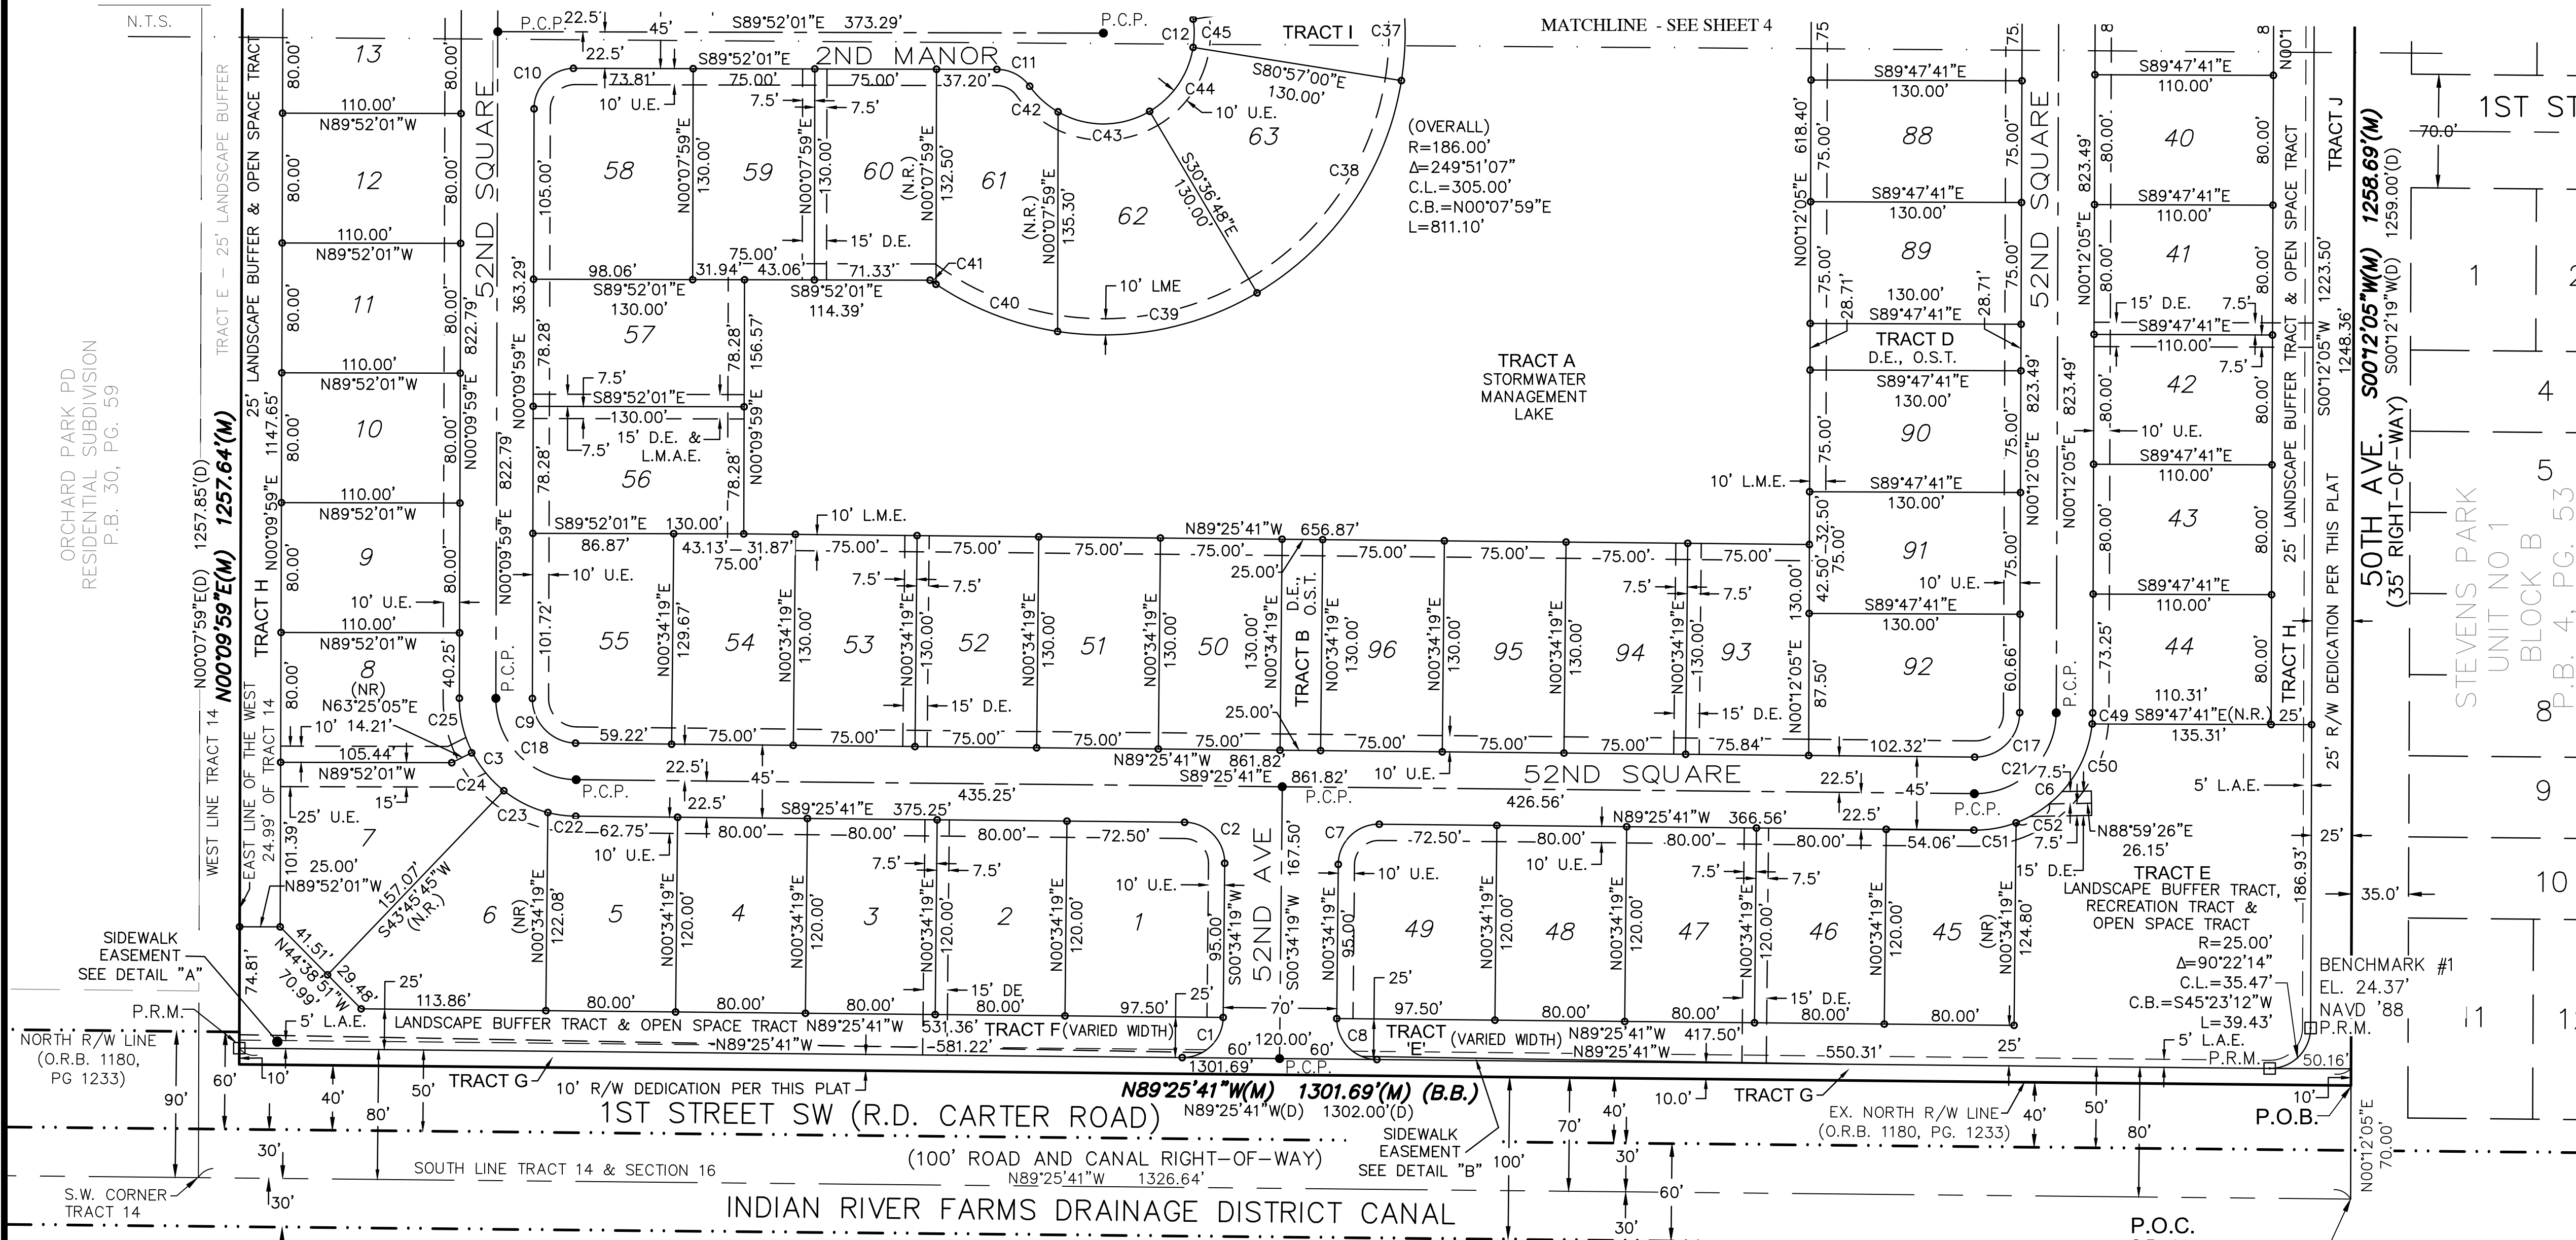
N.T.S.

ORCHARD PARK PD
RESIDENTIAL SUBDIVISION
P.B. 30, PG. 59

TRACT E – 25' LANDSCAPE BUFFER

25' LANDSCAPE BUFFER & OPEN SPACE TRACT

TRACT H

WEST LINE TRACT 14

EAST LINE OF THE WEST 24.99' OF TRACT 14

N00°07'59"E(D) 1257.85'(D)
N00°09'59"E(M) 1257.64'(M)

N00°09'59"E 1147.65'

13
12
11
10
9
8
7
6

80.00'
110.00'
N89°52'01"W
10' U.E.
(NR)
N63°25'05"E
10' 14.21'
105.44'
N89°52'01"W
15'
25' U.E.
101.39'
25.00'
N89°52'01"W
157.07'
S43°45'45"W
(N.R.)
41.51'
N44°38'51"W
70.99'
29.48'
74.81'
40.25'
C25
C3
C24
C23

52ND SQUARE
822.79'
N00°09'59"E
363.29'
105.00'
78.28'
822.79
101.72'
P.C.P.

P.C.P. 22.5' 45' S89°52'01"E 373.29' P.C.P.
22.5'
2ND MANOR
C10
73.81'
S89°52'01"E
75.00'
75.00'
37.20'
C11
10' U.E.
7.5'
7.5'
58
59
60
61
62
63
N00°07'59"E
130.00'
(N.R.)
132.50'
15' D.E.
75.00'
98.06'
31.94'
43.06'
71.33'
C41
S89°52'01"E
130.00'
114.39'
57
156.57'
7.5'
S89°52'01"E
130.00'
15' D.E. &
L.M.A.E.
7.5'
56
N00°09'59"E
C42
C43
C44
10' U.E.
C12 C45
TRACT I
C37
S80°57'00"E
130.00'
S30°36'48"E
130.00'
C38
(N.R.)
N00°07'59"E
135.30'
10' LME
C40
C39
(OVERALL)
R=186.00'
Δ=249°51'07"
C.L.=305.00'
C.B.=N00°07'59"E
L=811.10'

MATCHLINE - SEE SHEET 4

TRACT A
STORMWATER
MANAGEMENT
LAKE

S89°52'01"E 130.00'
86.87'
43.13' 31.87'
75.00'
10' L.M.E.
N89°25'41"W 656.87'
25.00'
10' U.E.
55
54
53
52
51
50
96
95
94
93
N0°34'19"E
129.67'
130.00'
7.5'
7.5'
15' D.E.
TRACT B
D.E., O.S.T.
C9
C18
59.22'
75.00'
25.00'
N89°25'41"W 861.82'
S89°25'41"E 861.82'
75.84'
102.32'
10' U.E.
52ND SQUARE
P.C.P.
22.5'
45'
22.5'
S89°25'41"E 375.25'
435.25'
P.C.P.
426.56'
C17
C21
C6
C50
C22
62.75'
80.00'
72.50'
C2
1
2
3
4
5
(NR)
122.08'
N0°34'19"E
120.00'
15' DE
80.00'
97.50'
25'
113.86'
5' L.A.E.
LANDSCAPE BUFFER TRACT & OPEN SPACE TRACT N89°25'41"W 531.36' TRACT F (VARIED WIDTH)
N89°25'41"W
581.22'
C1
1301.69'
52ND AVE
167.50'
S00°34'19"W
95.00'
70'
60' 120.00' 60'
P.C.P.
C7
49
48
47
46
45
72.50'
80.00'
N89°25'41"W 366.56'
54.06'
C51
C52
N88°59'26"E
26.15'
15' D.E.
124.80'
97.50'
C8
TRACT 'E' (VARIED WIDTH) N89°25'41"W 417.50'
N89°25'41"W
550.31'
TRACT E
LANDSCAPE BUFFER TRACT,
RECREATION TRACT &
OPEN SPACE TRACT
R=25.00'
Δ=90°22'14"
C.L.=35.47'
C.B.=S45°23'12"W
L=39.43'
5' L.A.E.
P.R.M.
5' L.A.E.

618.40'
75.00'
88
89
90
91
92
S89°47'41"E
130.00'
TRACT D
D.E., O.S.T.
28.71'
N00°12'05"E
42.50' 32.50'
87.50'
60.66'
52ND SQUARE
823.49'
10' L.M.E.
P.C.P.
40
41
42
43
44
S89°47'41"E
110.00'
15' D.E.
7.5'
10' U.E.
73.25'
110.31'
C49 S89°47'41"E(N.R.)
135.31'
25'
TRACT J
TRACT H
25' LANDSCAPE BUFFER TRACT & OPEN SPACE TRACT
1223.50'
S00°12'05"W 1248.36'
25' R/W DEDICATION PER THIS PLAT
50TH AVE.
(35' RIGHT-OF-WAY)
S00°12'05"W(M) 1258.69'(M)
S00°12'19"W(D) 1259.00'(D)
186.93'
35.0'
BENCHMARK #1
EL. 24.37'
NAVD '88
P.R.M.
50.16'
10'
P.O.B.
N00°12'05"E 70.00'
P.O.C.

SIDEWALK EASEMENT SEE DETAIL "A"
P.R.M.
NORTH R/W LINE (O.R.B. 1180, PG 1233)
60'
10'
90'
40'
50'
80'
TRACT G
10' R/W DEDICATION PER THIS PLAT
N89°25'41"W(M) 1301.69'(M) (B.B.)
N89°25'41"W(D) 1302.00'(D)
1ST STREET SW (R.D. CARTER ROAD)
(100' ROAD AND CANAL RIGHT-OF-WAY)
SIDEWALK EASEMENT SEE DETAIL "B"
SOUTH LINE TRACT 14 & SECTION 16
N89°25'41"W 1326.64'
30'
S.W. CORNER TRACT 14
30'
INDIAN RIVER FARMS DRAINAGE DISTRICT CANAL
70'
100'
40'
30'
60'
30'
10.0'
TRACT G
EX. NORTH R/W LINE (O.R.B. 1180, PG. 1233)
40'
50'
80'
25'

1ST ST
70.0'
1
2
4
5
8
9
10
11
1
STEVENS PARK
UNIT NO 1
BLOCK B
P.B. 4, PG. 53